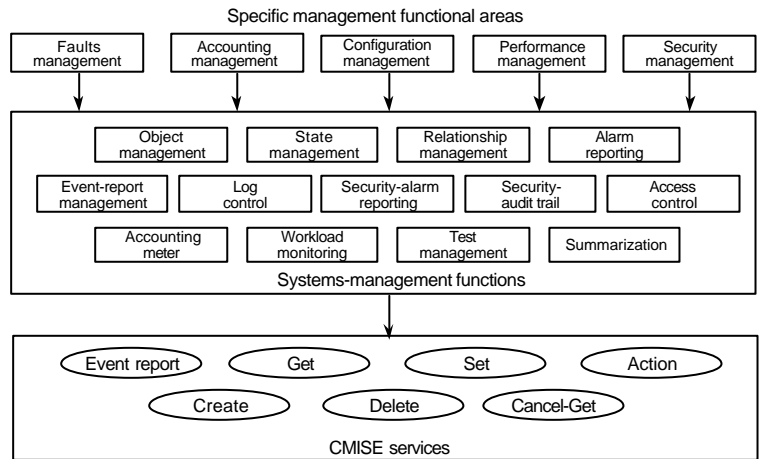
Specific management functional areas

Faults management

Accounting management

Configuration management

Performance management

Security management

Object management

State management

Relationship management

Alarm reporting

Event-report management

Log control

Security-alarm reporting

Security-audit trail

Access control

Accounting meter

Workload monitoring

Test management

Summarization

Systems-management functions

Event report

Get

Set

Action

Create

Delete

Cancel-Get

CMISE services